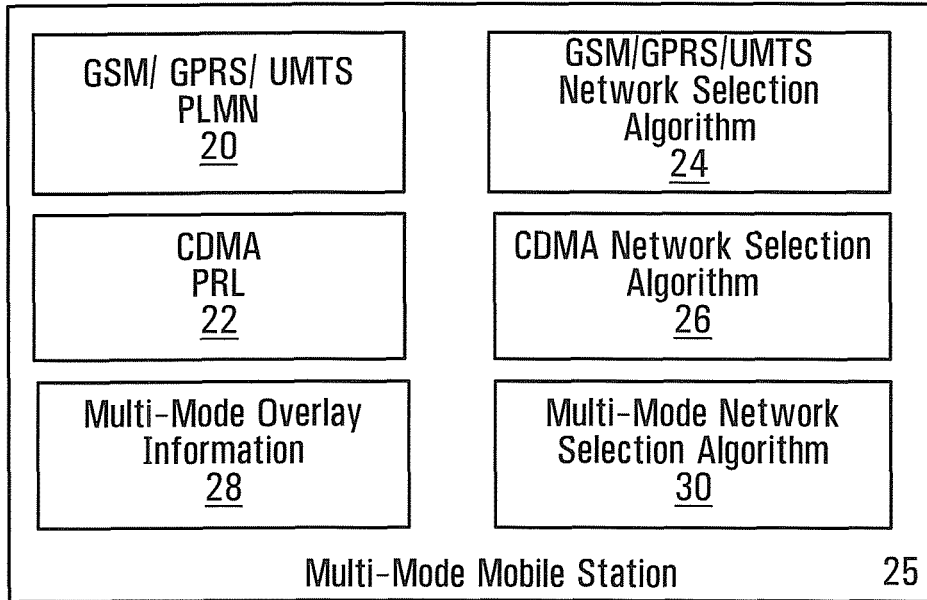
GSM/ GPRS/ UMTS
PLMN
20

GSM/GPRS/UMTS
Network Selection
Algorithm
24

CDMA
PRL
22

CDMA Network Selection
Algorithm
26

Multi-Mode Overlay
Information
28

Multi-Mode Network
Selection Algorithm
30

Multi-Mode Mobile Station 25